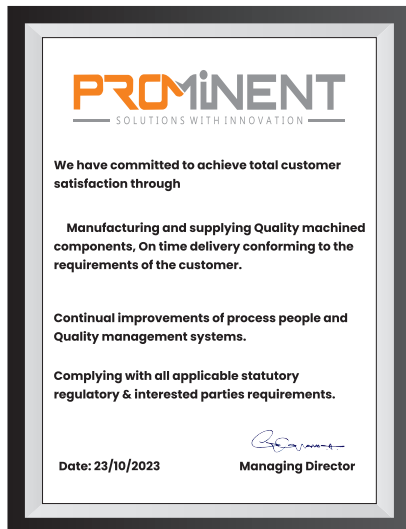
PROMINENT
SOLUTIONS WITH INNOVATION

We have committed to achieve total customer satisfaction through

Manufacturing and supplying Quality machined components, On time delivery conforming to the requirements of the customer.

Continual improvements of process people and Quality management systems.

Complying with all applicable statutory regulatory & interested parties requirements.

Date: 23/10/2023

Managing Director